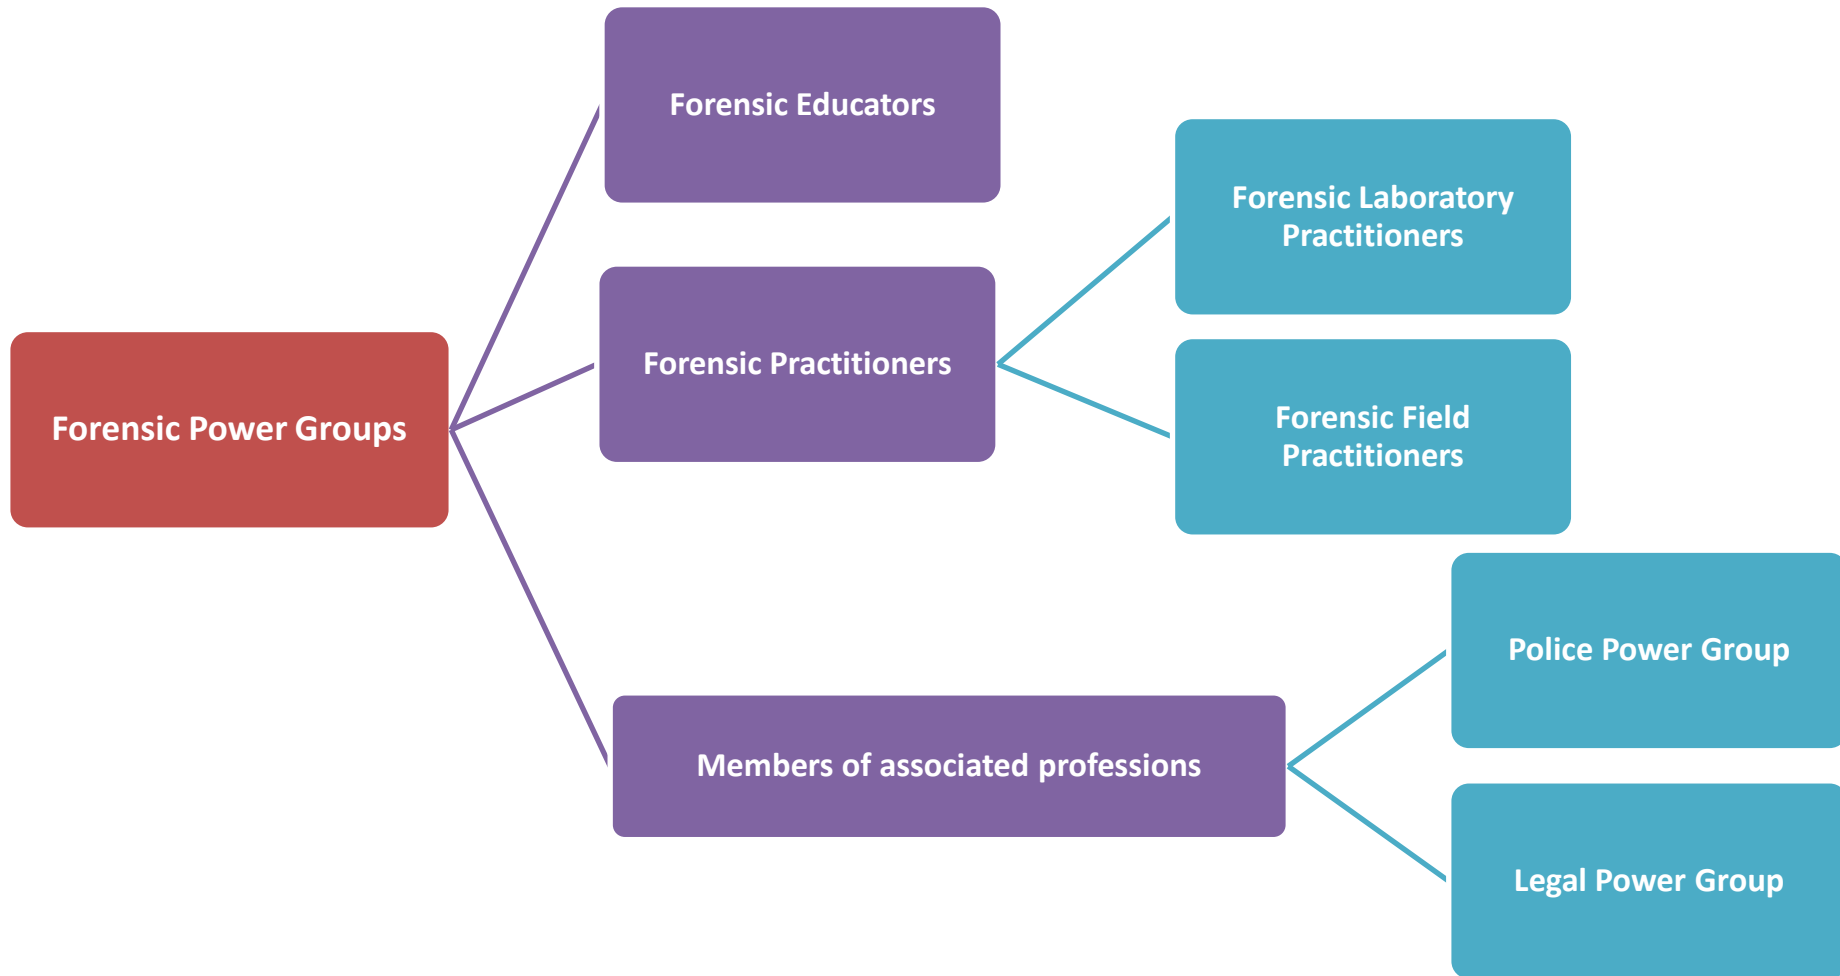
Forensic Power Groups

Forensic Educators

Forensic Practitioners

Forensic Laboratory Practitioners

Forensic Field Practitioners

Members of associated professions

Police Power Group

Legal Power Group